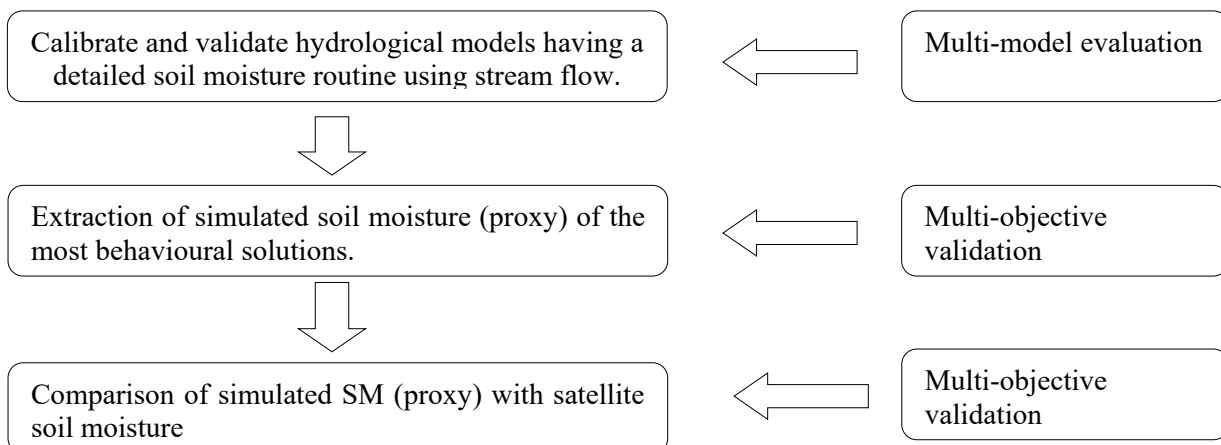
Calibrate and validate hydrological models having a detailed soil moisture routine using stream flow.

Multi-model evaluation

Extraction of simulated soil moisture (proxy) of the most behavioural solutions.

Multi-objective validation

Comparison of simulated SM (proxy) with satellite soil moisture

Multi-objective validation